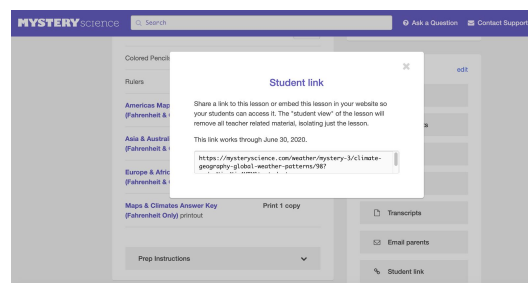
MYSTERY science

Search

Ask a Question

Contact Support

Colored Pencil

Rulers

Americas Map (Fahrenheit &

Asia & Austral (Fahrenheit &

Europe & Afric (Fahrenheit &

Maps & Climates Answer Key (Fahrenheit Only) printout

Print 1 copy

Prep Instructions

edit

s

Transcripts

Email parents

Student link

×

Student link

Share a link to this lesson or embed this lesson in your website so your students can access it. The "student view" of the lesson will remove all teacher related material, isolating just the lesson.

This link works through June 30, 2020.

https://mysteryscience.com/weather/mystery-3/climate-geography-global-weather-patterns/98?
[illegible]